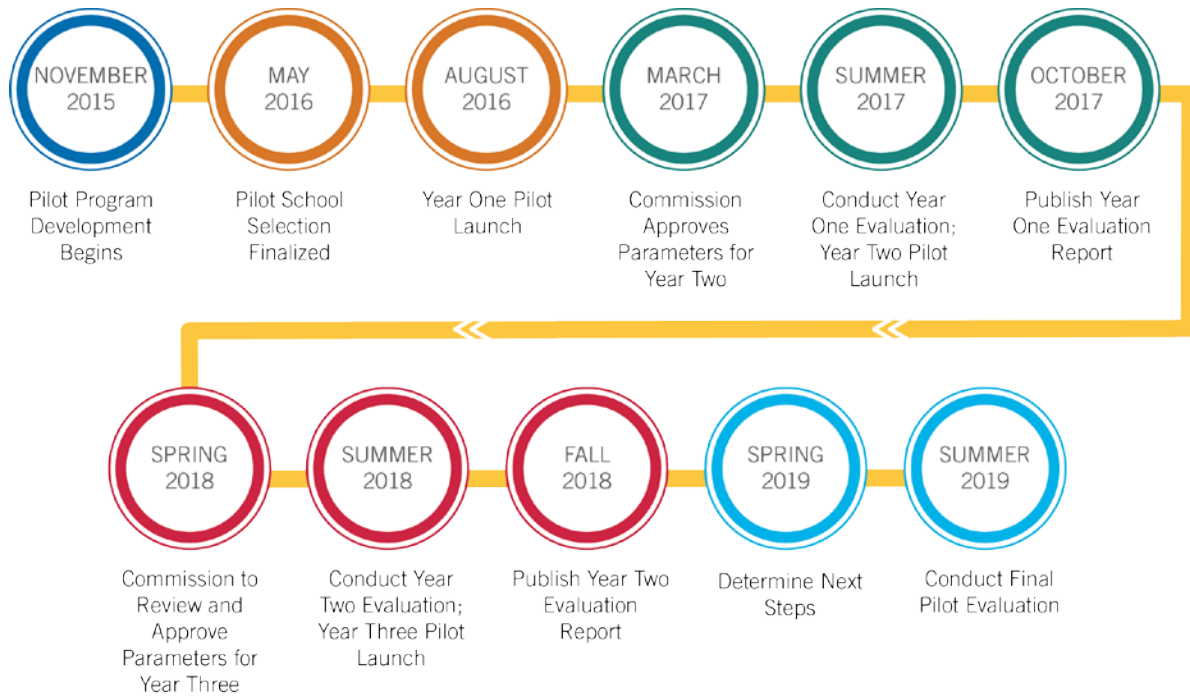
NOVEMBER 2015

Pilot Program Development Begins

MAY 2016

Pilot School Selection Finalized

AUGUST 2016

Year One Pilot Launch

MARCH 2017

Commission Approves Parameters for Year Two

SUMMER 2017

Conduct Year One Evaluation; Year Two Pilot Launch

OCTOBER 2017

Publish Year One Evaluation Report

SPRING 2018

Commission to Review and Approve Parameters for Year Three

SUMMER 2018

Conduct Year Two Evaluation; Year Three Pilot Launch

FALL 2018

Publish Year Two Evaluation Report

SPRING 2019

Determine Next Steps

SUMMER 2019

Conduct Final Pilot Evaluation